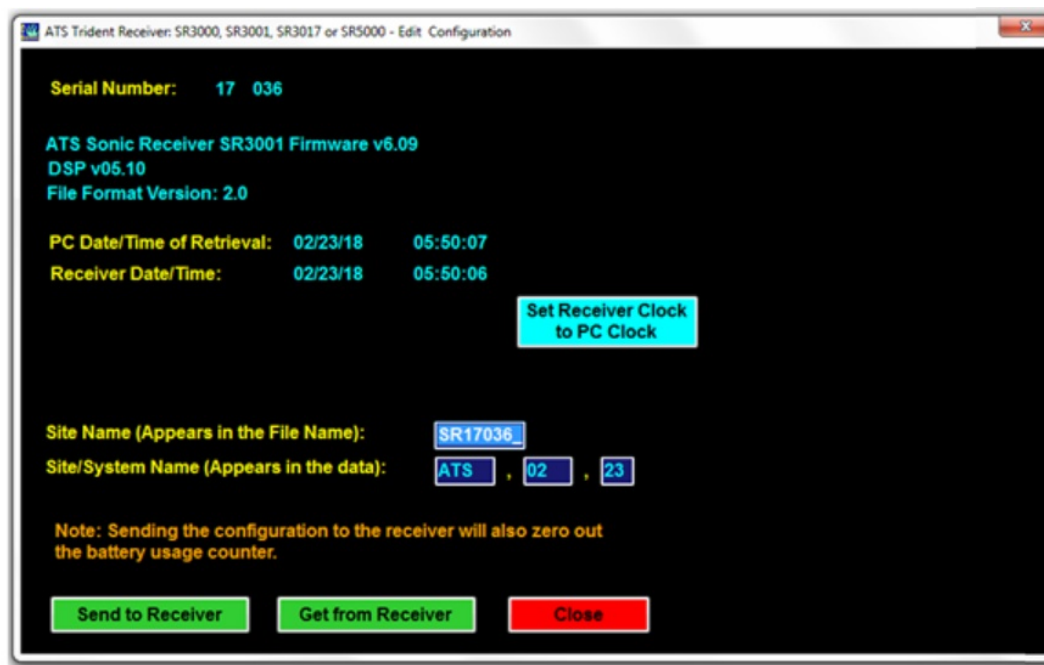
ATS Trident Receiver: SR3000, SR3001, SR3017 or SR5000 - Edit Configuration

Serial Number: 17 036

ATS Sonic Receiver SR3001 Firmware v6.09
DSP v05.10
File Format Version: 2.0

PC Date/Time of Retrieval: 02/23/18 05:50:07
Receiver Date/Time: 02/23/18 05:50:06

Set Receiver Clock to PC Clock

Site Name (Appears in the File Name): SR17036_
Site/System Name (Appears in the data): ATS , 02 , 23

Note: Sending the configuration to the receiver will also zero out the battery usage counter.

Send to Receiver
Get from Receiver
Close